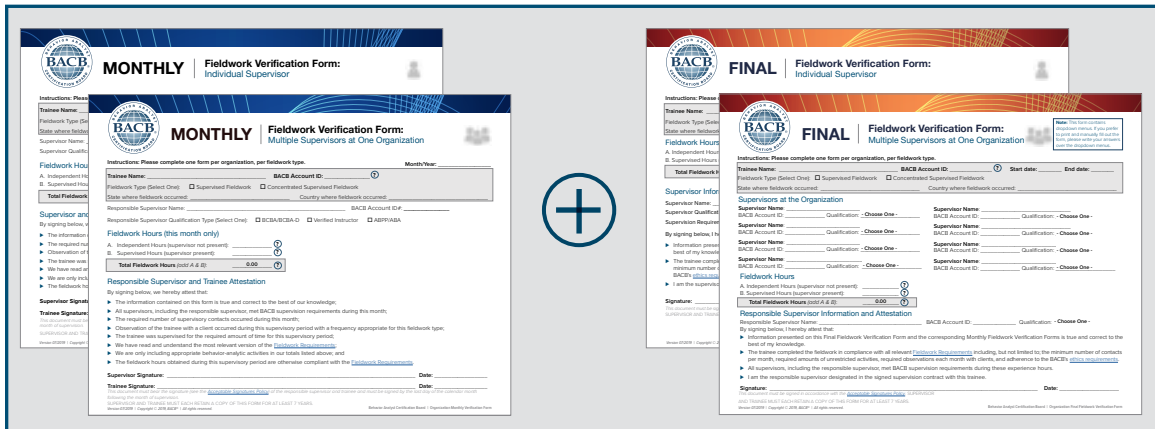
BACB MONTHLY Fieldwork Verification Form: Individual Supervisor

Instructions: Please

Trainee Name:

Fieldwork Type (Se

State where fieldw

Supervisor Name:

Supervisor Qualific

Fieldwork Hour

A. Independent Ho

B. Supervised Hou

Supervisor and

By signing below, w

The information

The required nu

Observation of t

The trainee was

We have read a

We are only inclu

The fieldwork ho

Supervisor Signature

Trainee Signature

BACB MONTHLY Fieldwork Verification Form: Multiple Supervisors at One Organization

Instructions: Please complete one form per organization, per fieldwork type.

Month/Year:

Trainee Name:

BACB Account ID:

Fieldwork Type (Select One): Supervised Fieldwork Concentrated Supervised Fieldwork

State where fieldwork occurred: Country where fieldwork occurred:

Responsible Supervisor Name: BACB Account ID#:

Responsible Supervisor Qualification Type (Select One): BCBA/BCBA-D Verified Instructor ABPP/ABA

Fieldwork Hours (this month only)

A. Independent Hours (supervisor not present):

B. Supervised Hours (supervisor present):

Total Fieldwork Hours (add A & B): 0.00

Responsible Supervisor and Trainee Attestation

By signing below, we hereby attest that:

The information contained on this form is true and correct to the best of our knowledge;

All supervisors, including the responsible supervisor, met BACB supervision requirements during this month;

The required number of supervisory contacts occurred during this month;

Observation of the trainee with a client occurred during this supervisory period with a frequency appropriate for this fieldwork type;

The trainee was supervised for the required amount of time for this supervisory period;

We have read and understand the most relevant version of the Fieldwork Requirements;

We are only including appropriate behavior-analytic activities in our totals listed above; and

The fieldwork hours obtained during this supervisory period are otherwise compliant with the Fieldwork Requirements.

Supervisor Signature: Date:

Trainee Signature: Date:

This document must bear the signature from the Acceptable Signature Policy of the responsible supervisor and trainee and must be signed by the last day of the calendar month following the month of supervision.

SUPERVISOR AND TRAINEE MUST EACH RETAIN A COPY OF THIS FORM FOR AT LEAST 7 YEARS.

Behavior Analyst Certification Board | Organization Monthly Verification Form

BACB FINAL Fieldwork Verification Form: Individual Supervisor

Instructions: Please

Trainee Name:

Fieldwork Type (Sele

State where fieldwo

Fieldwork Hours

A. Independent Hou

B. Supervised Hours

Total Fieldwork Ho

Supervisor Inform

Supervisor Name:

Supervisor Qualifica

By signing below, I he

Information presen best of my knowle

The trainee comple minimum number o BACB's ethics requ

I am the supervisor

Signature:

BACB FINAL Fieldwork Verification Form: Multiple Supervisors at One Organization

Note: This form contains dropdown menus. If you prefer to print and manually fill out this form, please write your answers over the dropdown menus.

Instructions: Please complete one form per organization, per fieldwork type.

Trainee Name: BACB Account ID: Start date: End date:

Fieldwork Type (Select One): Supervised Fieldwork Concentrated Supervised Fieldwork

State where fieldwork occurred: Country where fieldwork occurred:

Supervisors at the Organization

Supervisor Name: BACB Account ID: Qualification: - Choose One -

Supervisor Name: BACB Account ID: Qualification: - Choose One -

Supervisor Name: BACB Account ID: Qualification: - Choose One -

Supervisor Name: BACB Account ID: Qualification: - Choose One -

Supervisor Name: BACB Account ID: Qualification: - Choose One -

Supervisor Name: BACB Account ID: Qualification: - Choose One -

Supervisor Name: BACB Account ID: Qualification: - Choose One -

Supervisor Name: BACB Account ID: Qualification: - Choose One -

Fieldwork Hours

A. Independent Hours (supervisor not present):

B. Supervised Hours (supervisor present):

Total Fieldwork Hours (add A & B): 0.00

Responsible Supervisor Information and Attestation

Responsible Supervisor Name: BACB Account ID: Qualification: - Choose One -

By signing below, I hereby attest that:

Information presented on this Final Fieldwork Verification Form and the corresponding Monthly Fieldwork Verification Forms is true and correct to the best of my knowledge.

The trainee completed the fieldwork in compliance with all relevant Fieldwork Requirements including, but not limited to, the minimum number of contacts per month, required amounts of unrestricted activities, required observations each month with clients, and adherence to the BACB's ethics requirements.

All supervisors, including the responsible supervisor, met BACB supervision requirements during these experience hours.

I am the responsible supervisor designated in the signed supervision contract with this trainee.

Signature: Date:

This document must be signed in accordance with the Acceptable Signature Policy. SUPERVISOR AND TRAINEE MUST EACH RETAIN A COPY OF THIS FORM FOR AT LEAST 7 YEARS.

Behavior Analyst Certification Board | Organization Final Fieldwork Verification Form